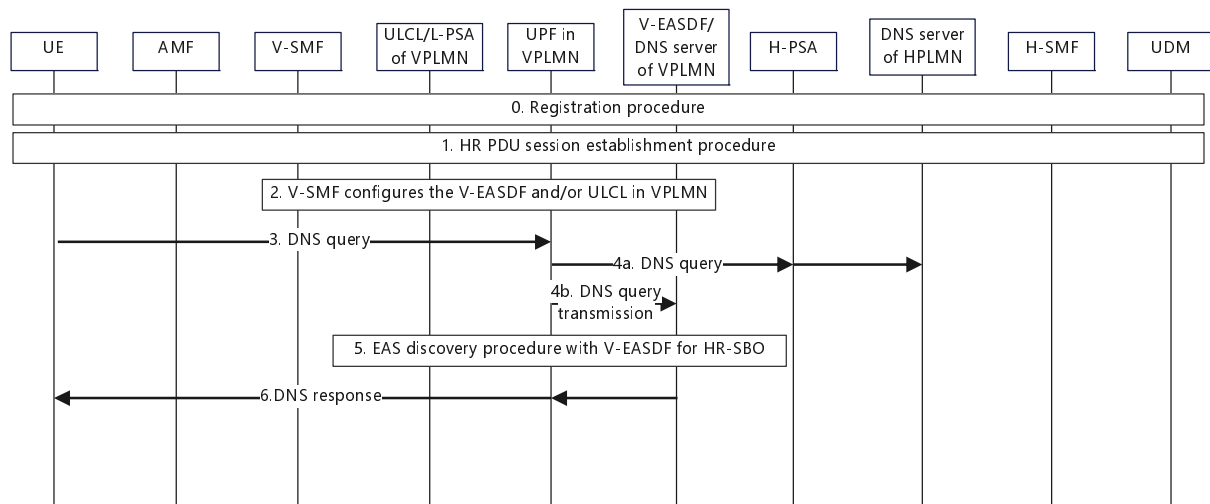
UE

AMF

V-SMF

ULCL/L-PSA of VPLMN

UPF in VPLMN

V-EASDF/ DNS server of VPLMN

H-PSA

DNS server of HPLMN

H-SMF

UDM

0. Registration procedure

1. HR PDU session establishment procedure

2. V-SMF configures the V-EASDF and/or ULCL in VPLMN

3. DNS query

4a. DNS query

4b. DNS query transmission

5. EAS discovery procedure with V-EASDF for HR-SBO

6.DNS response